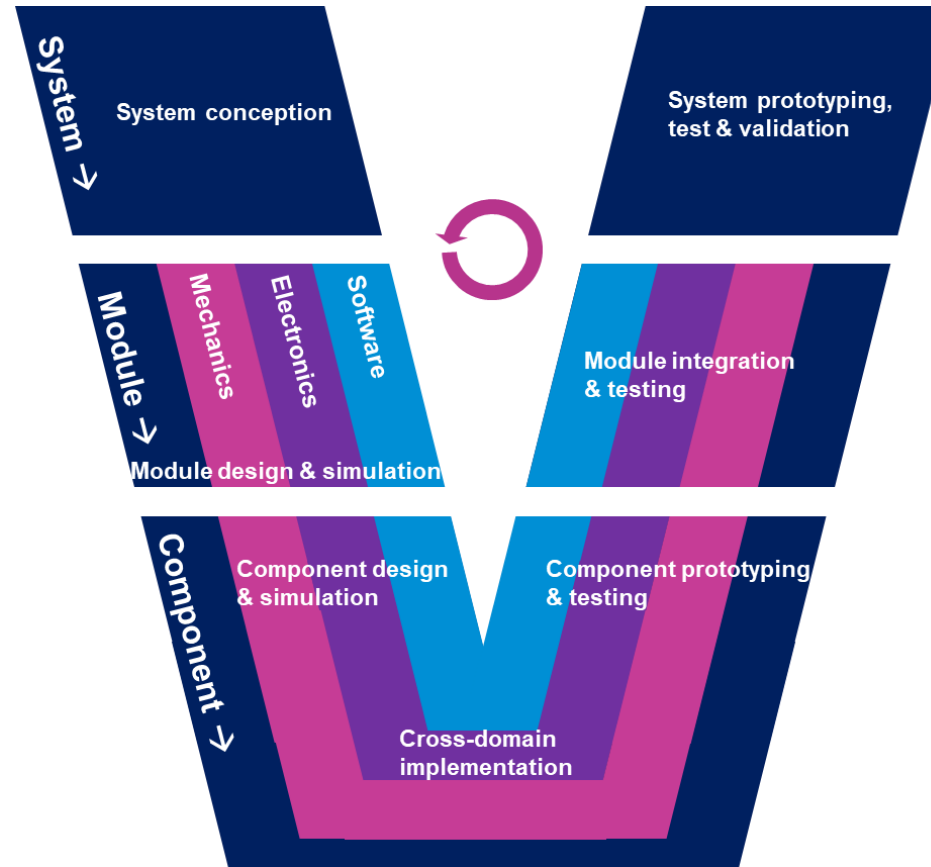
System →

System conception

System prototyping, test & validation

Module →

Mechanics

Electronics

Software

Module design & simulation

Module integration & testing

Component →

Component design & simulation

Component prototyping & testing

Cross-domain implementation